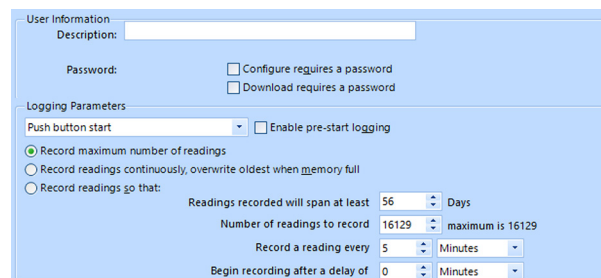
User Information
Description:

Password:
Configure requires a password
Download requires a password

Logging Parameters
Push button start
Enable pre-start logging

Record maximum number of readings
Record readings continuously, overwrite oldest when memory full
Record readings so that:
Readings recorded will span at least 56 Days
Number of readings to record 16129 maximum is 16129
Record a reading every 5 Minutes
Begin recording after a delay of 0 Minutes